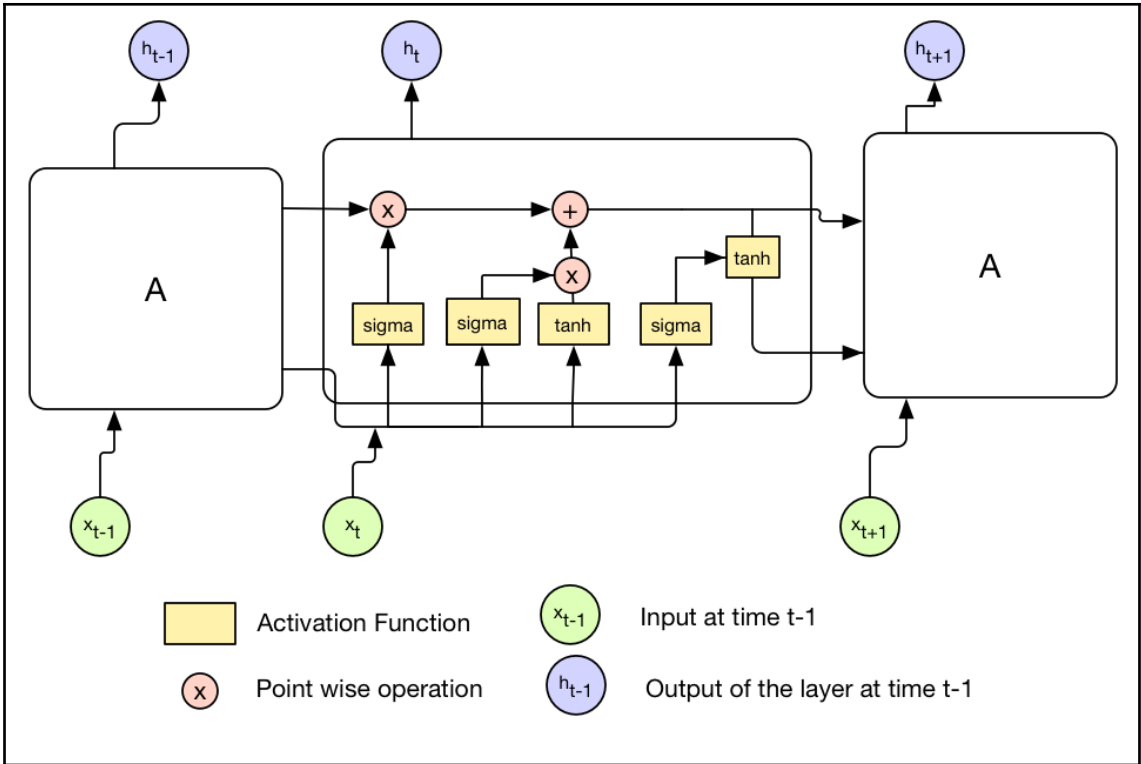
$h_{t-1}$

$h_t$

$h_{t+1}$

A

x

+

x

sigma

sigma

tanh

sigma

tanh

A

$x_{t-1}$

$x_t$

$x_{t+1}$

Activation Function

$x_{t-1}$ Input at time t-1

x Point wise operation

$h_{t-1}$ Output of the layer at time t-1